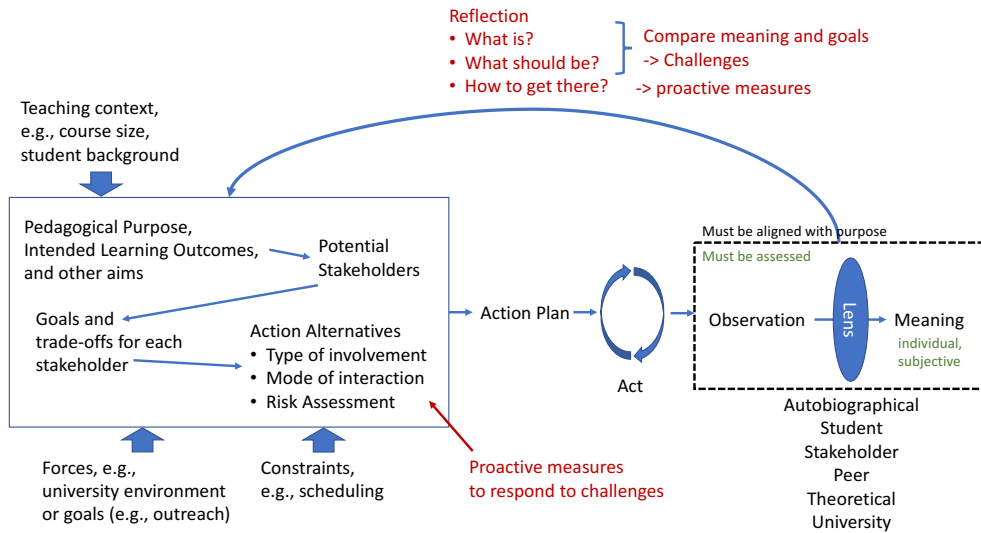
Reflection
• What is?
• What should be?
• How to get there?

Compare meaning and goals
-> Challenges
-> proactive measures

Teaching context, e.g., course size, student background

Pedagogical Purpose, Intended Learning Outcomes, and other aims

Potential Stakeholders

Goals and trade-offs for each stakeholder

Action Alternatives
• Type of involvement
• Mode of interaction
• Risk Assessment

Action Plan

Act

Must be aligned with purpose

Must be assessed

Observation

Lens

Meaning

individual, subjective

Autobiographical
Student
Stakeholder
Peer
Theoretical
University

Forces, e.g., university environment or goals (e.g., outreach)

Constraints, e.g., scheduling

Proactive measures to respond to challenges